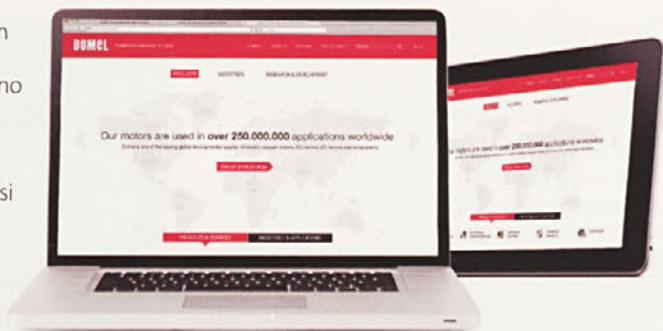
n

no

si

DOMEL

PRODUCTS INDUSTRIES RESEARCH & DEVELOPMENT

Our motors are used in over 250.000.000 applications worldwide

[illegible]

PRODUCTS & SERVICES INDUSTRIES & APPLICATIONS

DOMEL

over 250.000.000 applications worldwide